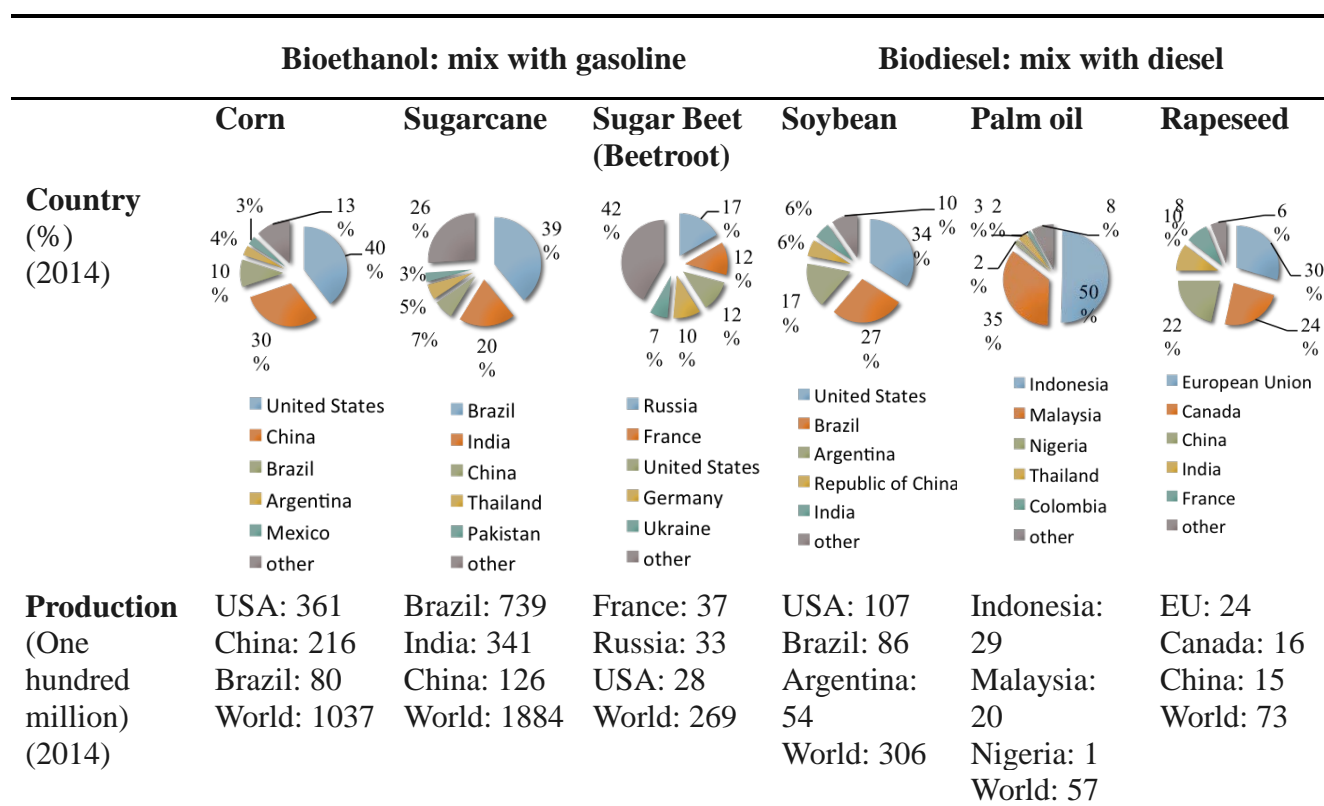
| | Bioethanol: mix with gasoline | | | Biodiesel: mix with diesel | | |
|---|---|---|---|---|---|---|
| | **Corn** | **Sugarcane** | **Sugar Beet (Beetroot)** | **Soybean** | **Palm oil** | **Rapeseed** |
| **Country** (%) (2014) | 3% 13 % 4% 40 % 10 % 30 % United States China Brazil Argentina Mexico other | 26 % 39 % 3% 5% 7% 20 % Brazil India China Thailand Pakistan other | 42 % 17 % 12 % 12 % 7 % 10 % Russia France United States Germany Ukraine other | 6% 10 % 6% 34 % 17 % 27 % United States Brazil Argentina Republic of China India other | 3 2 % % 8 % 2 % 50 % 35 % Indonesia Malaysia Nigeria Thailand Colombia other | 10 8 % % 6 % 30 % 22 % 24 % European Union Canada China India France other |
| **Production** (One hundred million) (2014) | USA: 361 China: 216 Brazil: 80 World: 1037 | Brazil: 739 India: 341 China: 126 World: 1884 | France: 37 Russia: 33 USA: 28 World: 269 | USA: 107 Brazil: 86 Argentina: 54 World: 306 | Indonesia: 29 Malaysia: 20 Nigeria: 1 World: 57 | EU: 24 Canada: 16 China: 15 World: 73 |